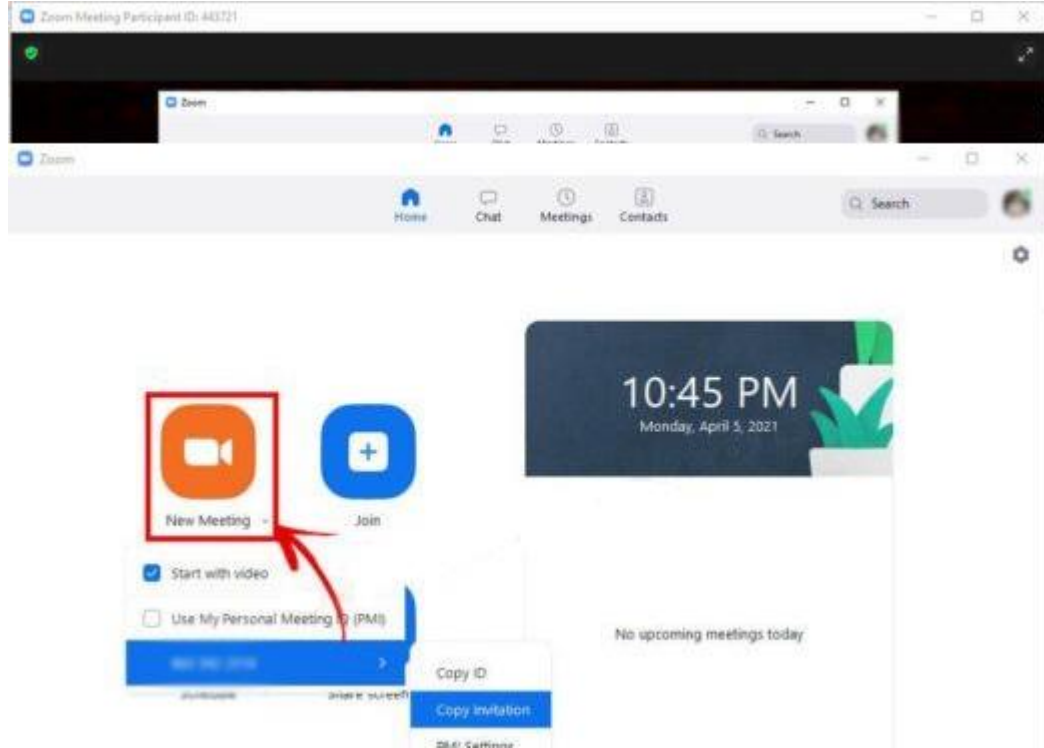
Zoom Meeting Participant ID: 443721

Zoom

Q Search

Zoom

Home Chat Meetings Contacts

Q Search

10:45 PM
Monday, April 5, 2021

New Meeting

Join

Start with video

Use My Personal Meeting ID (PMI)

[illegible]

Schedule

Share screen

Copy ID

Copy Invitation

PMI Settings

No upcoming meetings today